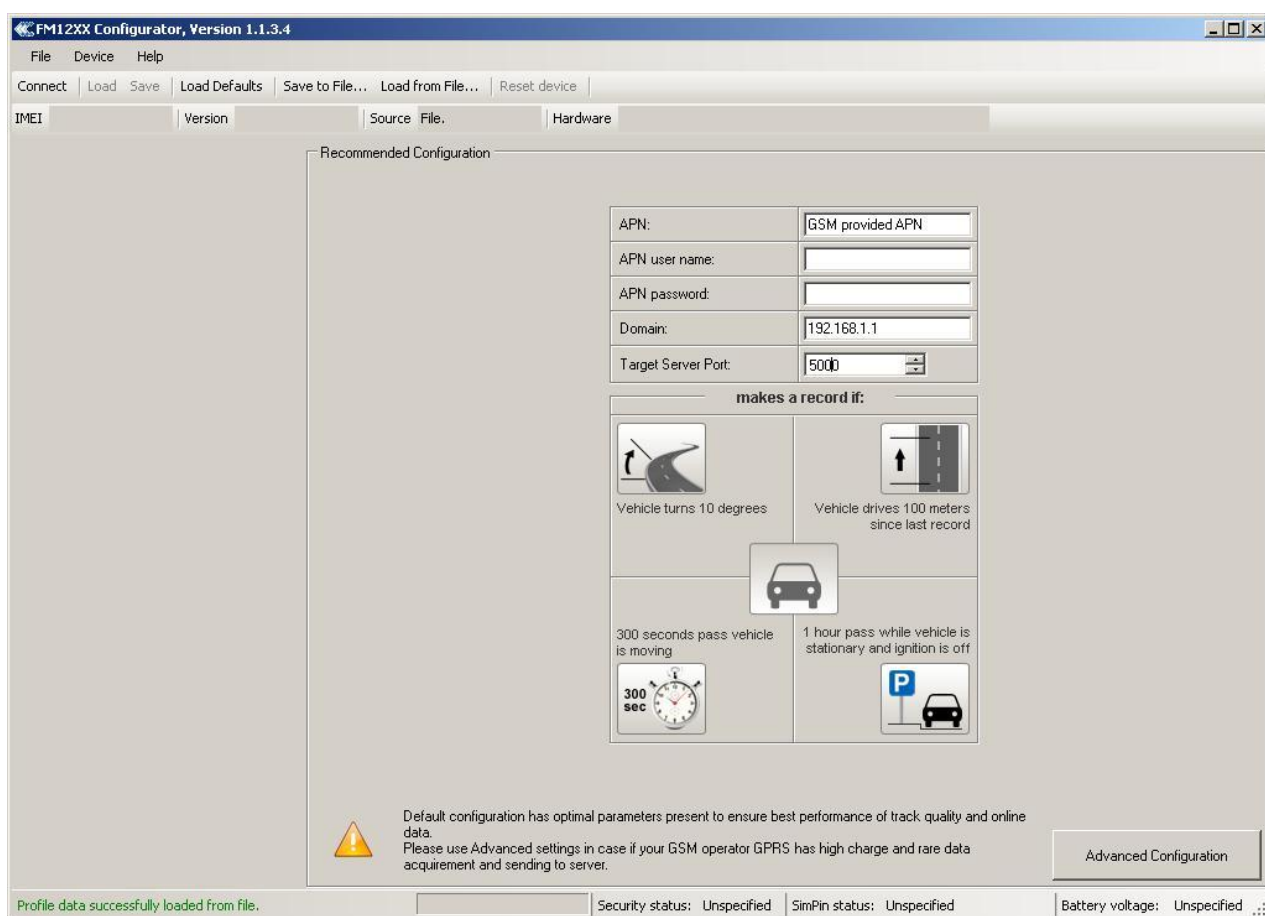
FM12XX Configurator, Version 1.1.3.4

File Device Help

Connect | Load Save | Load Defaults | Save to File... Load from File... | Reset device

IMEI | Version | Source File. | Hardware

Recommended Configuration

| APN: | GSM provided APN |
|---|---|
| APN user name: | |
| APN password: | |
| Domain: | 192.168.1.1 |
| Target Server Port: | 5000 |

makes a record if:

Vehicle turns 10 degrees

Vehicle drives 100 meters since last record

300 seconds pass vehicle is moving

300 sec

1 hour pass while vehicle is stationary and ignition is off

P

Default configuration has optimal parameters present to ensure best performance of track quality and online data.
Please use Advanced settings in case if your GSM operator GPRS has high charge and rare data acquirement and sending to server.

Advanced Configuration

Profile data successfully loaded from file. | Security status: Unspecified | SimPin status: Unspecified | Battery voltage: Unspecified